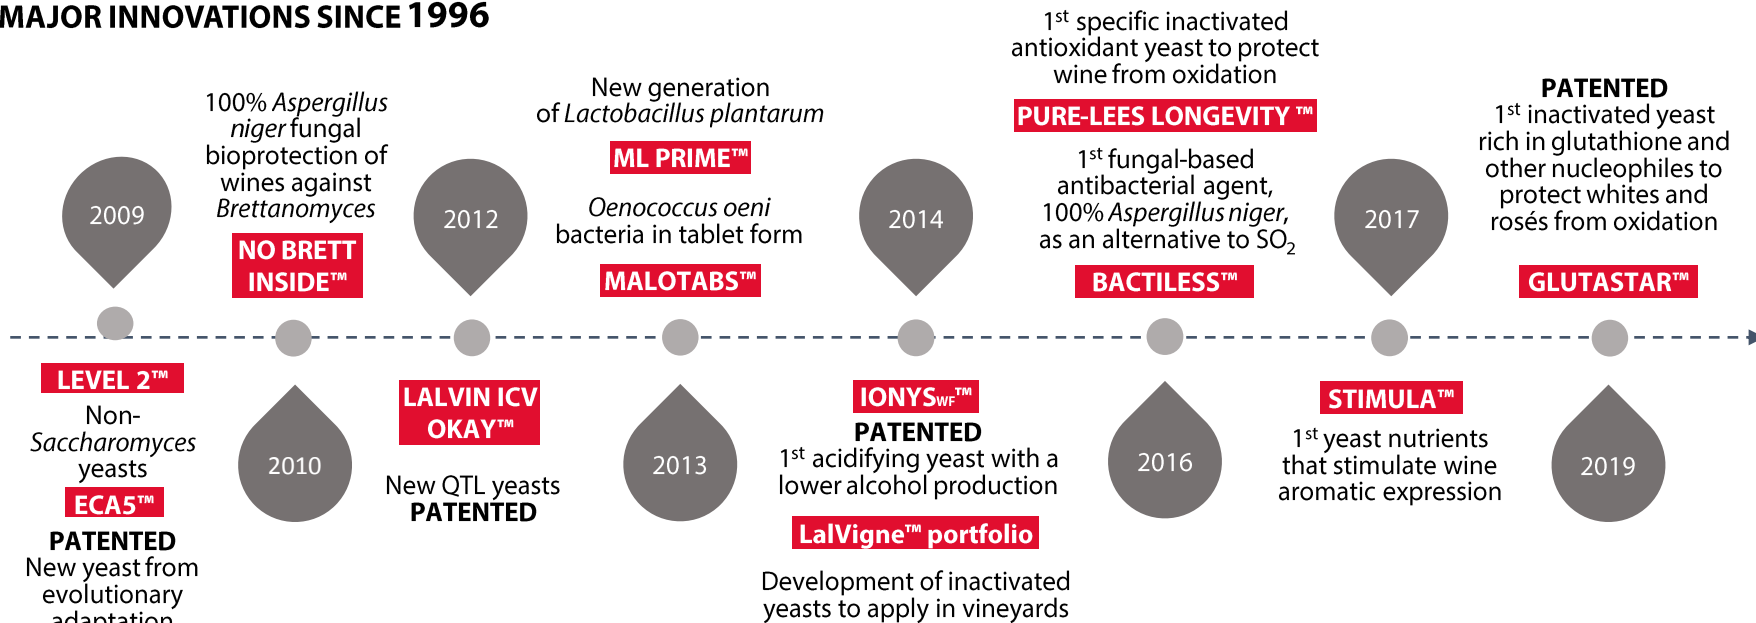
MAJOR INNOVATIONS SINCE 1996

2009

LEVEL 2™

Non-Saccharomyces yeasts

ECA5™

PATENTED
New yeast from evolutionary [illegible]

100% Aspergillus niger fungal bioprotection of wines against Brettanomyces

NO BRETT INSIDE™

2010

2012

LALVIN ICV OKAY™

New QTL yeasts
PATENTED

New generation of Lactobacillus plantarum

ML PRIME™

Oenococcus oeni bacteria in tablet form

MALOTABS™

2013

2014

IONYS$_{WF}$™

PATENTED
1$^{st}$ acidifying yeast with a lower alcohol production

LalVigne™ portfolio

Development of inactivated yeasts to apply in vineyards

1$^{st}$ specific inactivated antioxidant yeast to protect wine from oxidation

PURE-LEES LONGEVITY ™

1$^{st}$ fungal-based antibacterial agent, 100% Aspergillus niger, as an alternative to $SO_2$

BACTILESS™

2016

2017

STIMULA™

1$^{st}$ yeast nutrients that stimulate wine aromatic expression

PATENTED
1$^{st}$ inactivated yeast rich in glutathione and other nucleophiles to protect whites and rosés from oxidation

GLUTASTAR™

2019